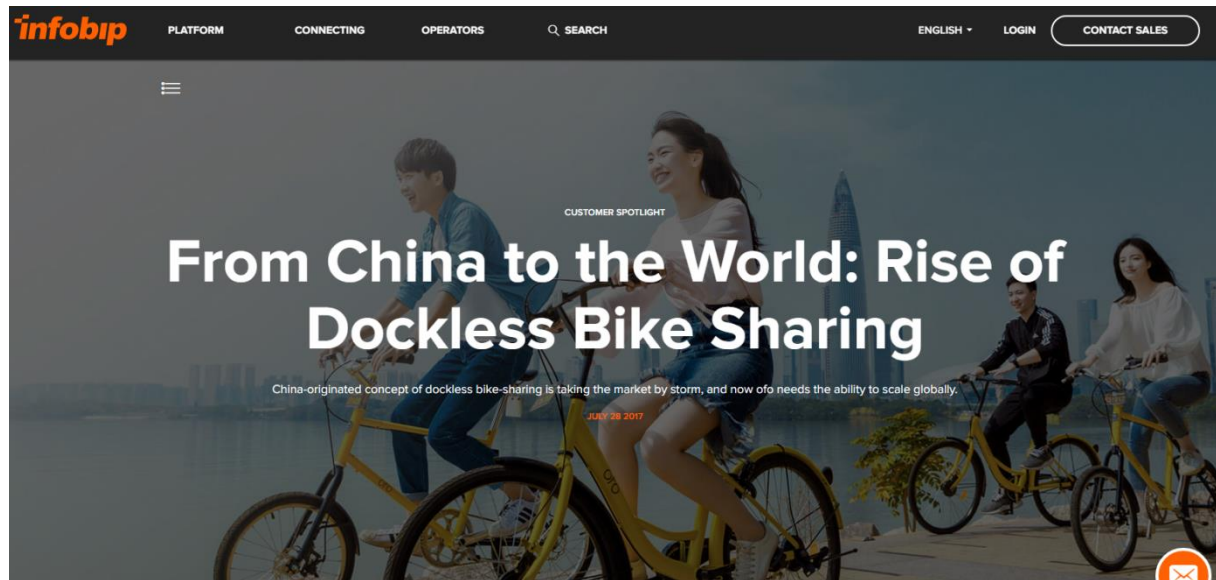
infobip PLATFORM CONNECTING OPERATORS SEARCH ENGLISH LOGIN CONTACT SALES

CUSTOMER SPOTLIGHT

From China to the World: Rise of Dockless Bike Sharing

China-originated concept of dockless bike-sharing is taking the market by storm, and now ofo needs the ability to scale globally.

JULY 28 2017